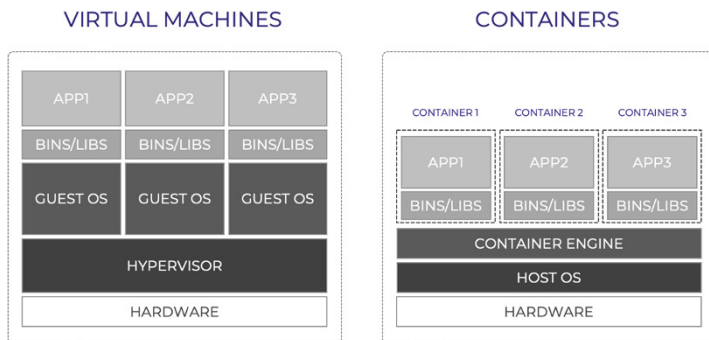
VIRTUAL MACHINES

APP1
APP2
APP3
BINS/LIBS
BINS/LIBS
BINS/LIBS
GUEST OS
GUEST OS
GUEST OS
HYPERVISOR
HARDWARE

CONTAINERS

CONTAINER 1
CONTAINER 2
CONTAINER 3
APP1
APP2
APP3
BINS/LIBS
BINS/LIBS
BINS/LIBS
CONTAINER ENGINE
HOST OS
HARDWARE